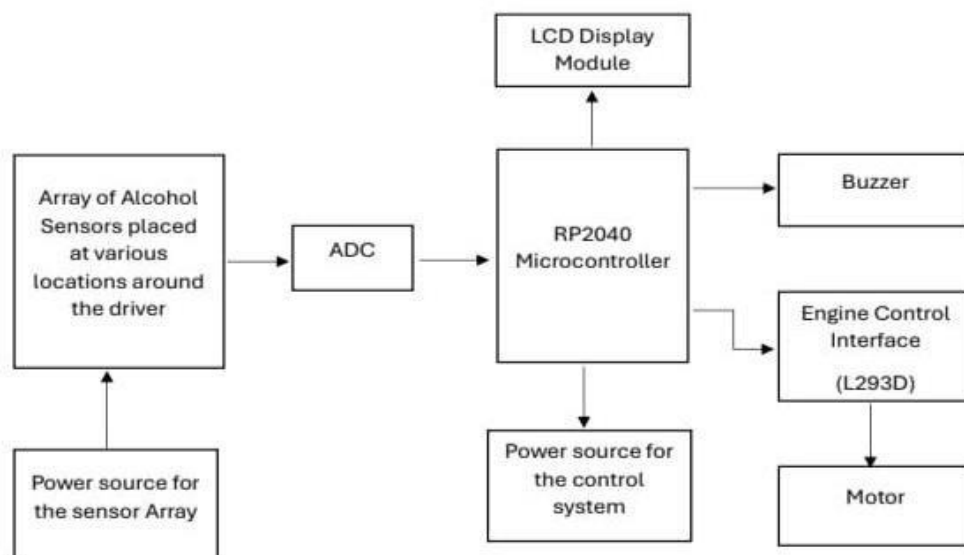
LCD Display Module

Array of Alcohol Sensors placed at various locations around the driver

ADC

RP2040 Microcontroller

Buzzer

Engine Control Interface

(L293D)

Power source for the sensor Array

Power source for the control system

Motor